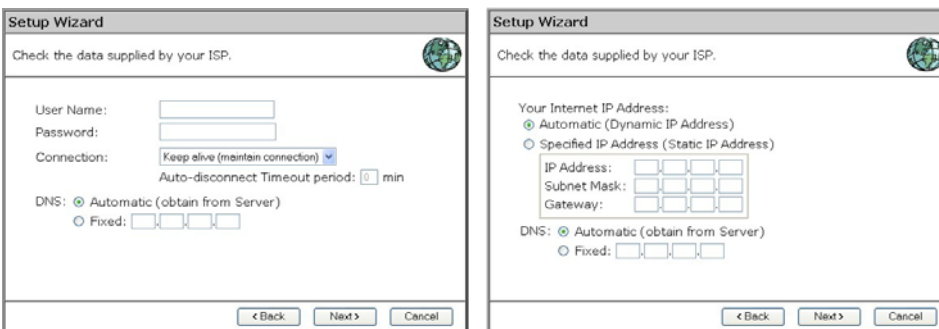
Setup Wizard

Check the data supplied by your ISP.

User Name:
Password:
Connection: Keep alive (maintain connection)
Auto-disconnect Timeout period: 0 min

DNS: Automatic (obtain from Server)
Fixed:

<Back Next> Cancel

Setup Wizard

Check the data supplied by your ISP.

Your Internet IP Address:
Automatic (Dynamic IP Address)
Specified IP Address (Static IP Address)
IP Address:
Subnet Mask:
Gateway:

DNS: Automatic (obtain from Server)
Fixed:

<Back Next> Cancel